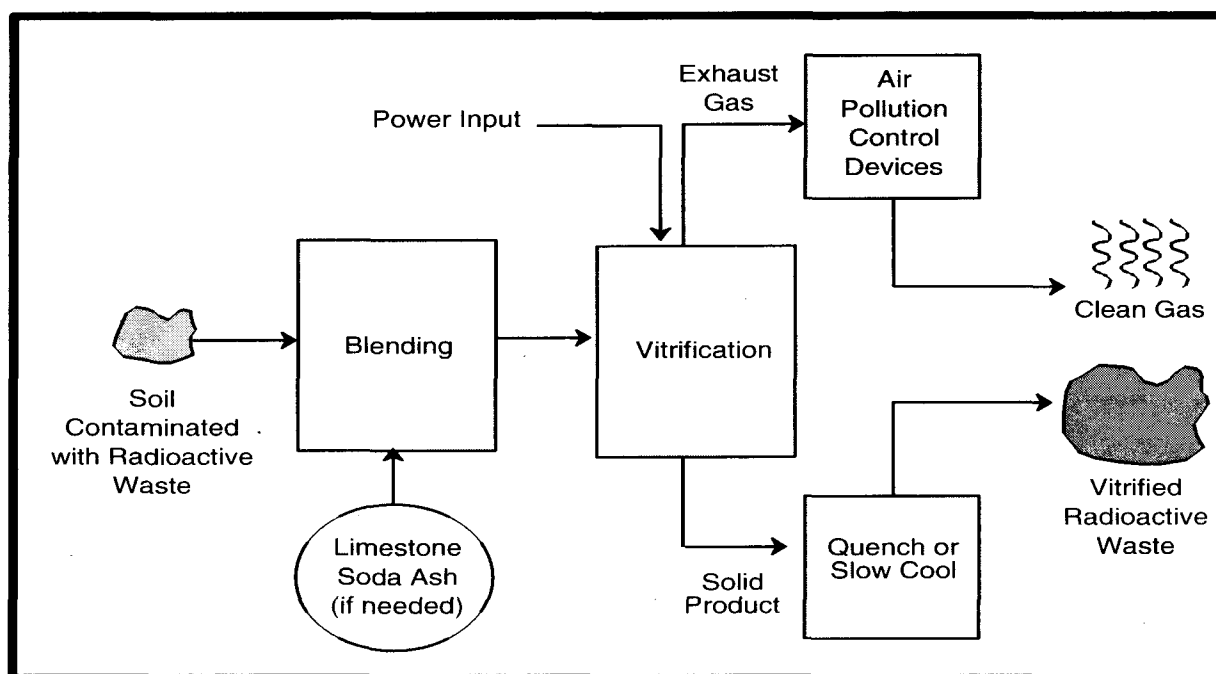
Power Input

Exhaust Gas

Air Pollution Control Devices

Clean Gas

Soil Contaminated with Radioactive Waste

Blending

Vitrification

Limestone Soda Ash (if needed)

Solid Product

Quench or Slow Cool

Vitrified Radioactive Waste